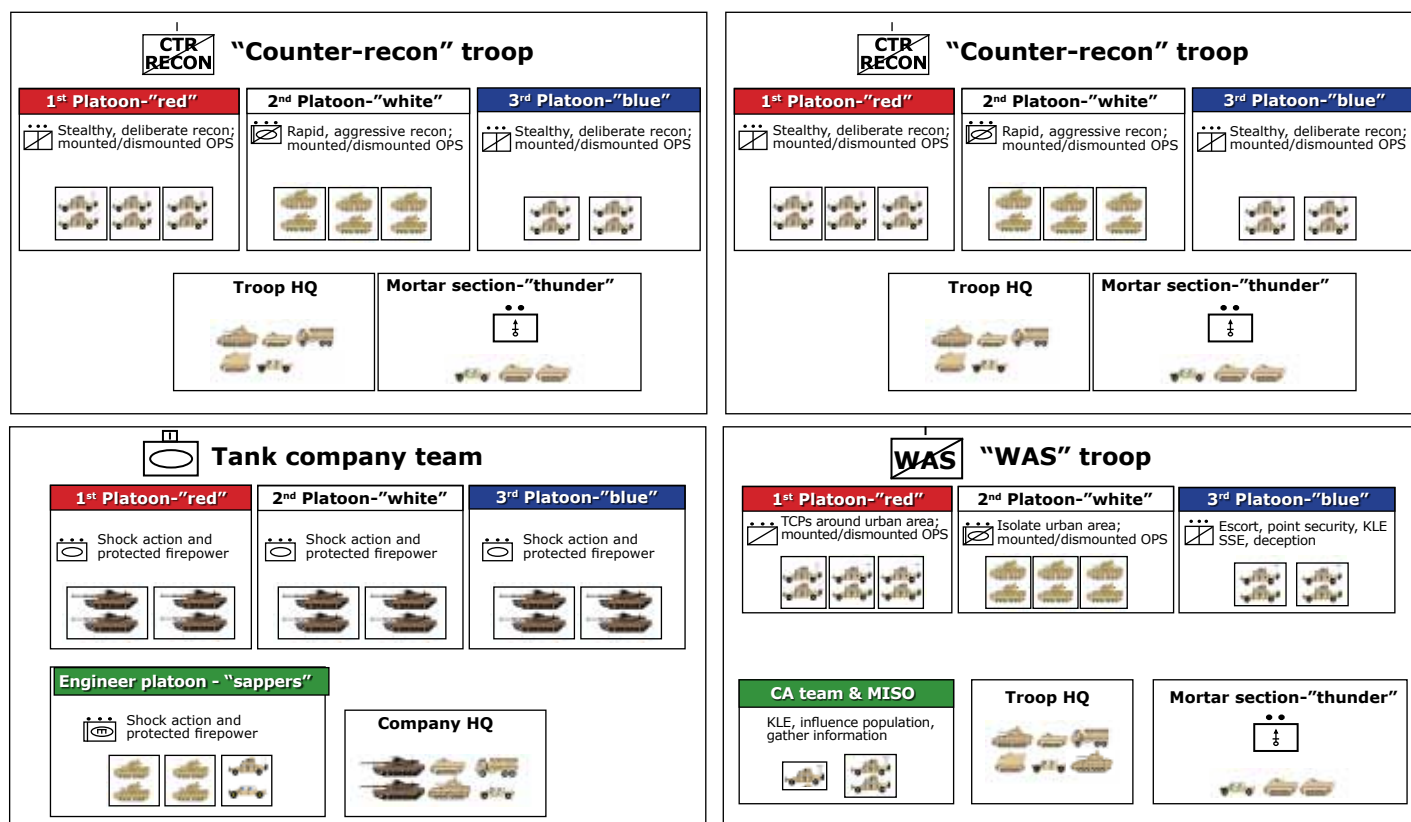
CTR RECON "Counter-recon" troop

1st Platoon-"red"
Stealthy, deliberate recon; mounted/dismounted OPS

2nd Platoon-"white"
Rapid, aggressive recon; mounted/dismounted OPS

3rd Platoon-"blue"
Stealthy, deliberate recon; mounted/dismounted OPS

Troop HQ

Mortar section-"thunder"

CTR RECON "Counter-recon" troop

1st Platoon-"red"
Stealthy, deliberate recon; mounted/dismounted OPS

2nd Platoon-"white"
Rapid, aggressive recon; mounted/dismounted OPS

3rd Platoon-"blue"
Stealthy, deliberate recon; mounted/dismounted OPS

Troop HQ

Mortar section-"thunder"

Tank company team

1st Platoon-"red"
Shock action and protected firepower

2nd Platoon-"white"
Shock action and protected firepower

3rd Platoon-"blue"
Shock action and protected firepower

Engineer platoon - "sappers"
Shock action and protected firepower

Company HQ

WAS "WAS" troop

1st Platoon-"red"
TCPs around urban area; mounted/dismounted OPS

2nd Platoon-"white"
Isolate urban area; mounted/dismounted OPS

3rd Platoon-"blue"
Escort, point security, KLE SSE, deception

CA team & MISO
KLE, influence population, gather information

Troop HQ

Mortar section-"thunder"